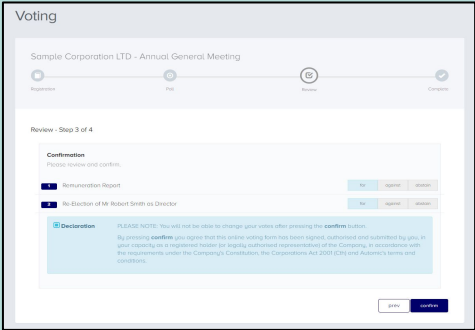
Voting

Sample Corporation LTD - Annual General Meeting

Registration

PIN

Review

Complete

Review - Step 3 of 4

Confirmation

Please review and confirm.

1 Remuneration Report

for against abstain

2 Re-Election of Mr Robert Smith as Director

for against abstain

Declaration

PLEASE NOTE: You will not be able to change your votes after pressing the confirm button.

By pressing confirm you agree that this online voting form has been signed, authorised and submitted by you, in your capacity as a registered holder (or legally authorised representative of the Company, in accordance with the requirements under the Company's Constitution, the Corporations Act 2001 (Cth) and Automic's terms and conditions.

prev confirm